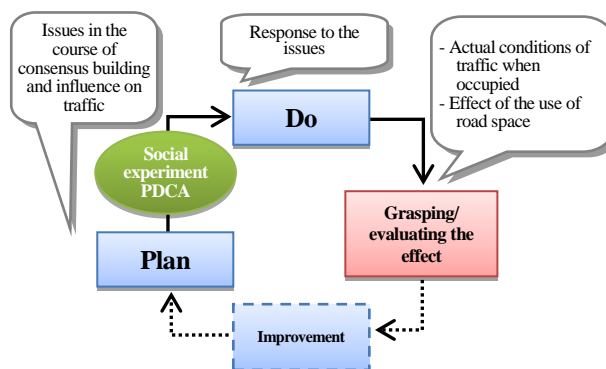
Issues in the course of consensus building and influence on traffic

Response to the issues

- Actual conditions of traffic when occupied
- Effect of the use of road space

Do

Social experiment PDCA

Plan

Grasping/ evaluating the effect

Improvement